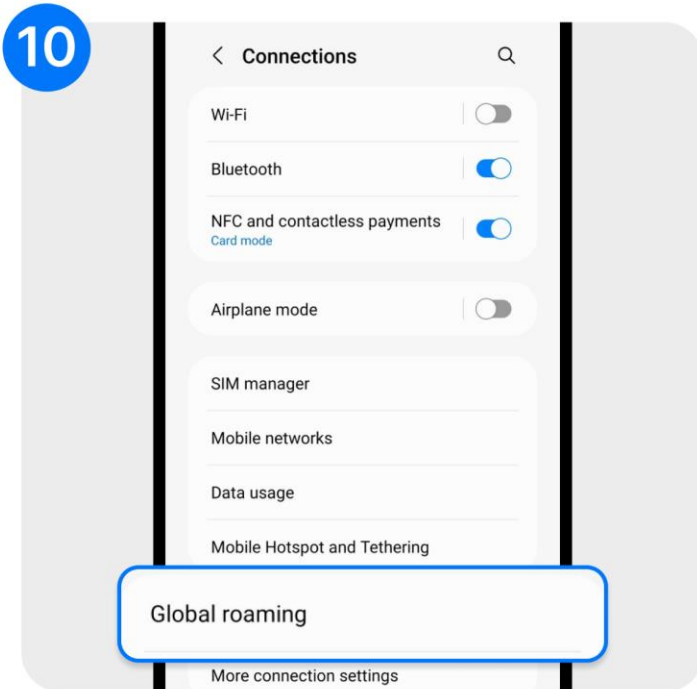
10

Connections

Wi-Fi

Bluetooth

NFC and contactless payments
Card mode

Airplane mode

SIM manager

Mobile networks

Data usage

Mobile Hotspot and Tethering

Global roaming

More connection settings